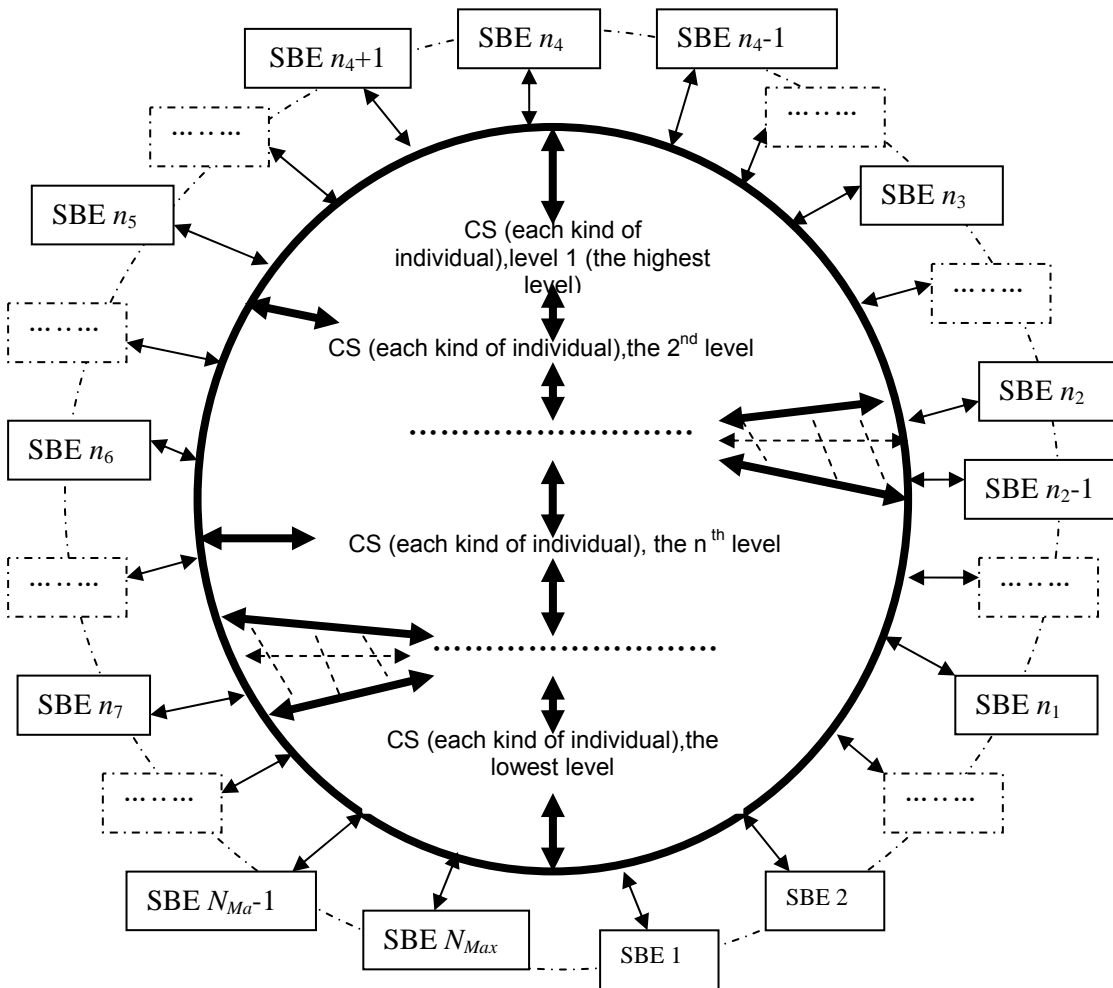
SBE $n_4$+1

SBE $n_4$

SBE $n_4$-1

…….

…….

SBE $n_3$

SBE $n_5$

CS (each kind of individual),level 1 (the highest level)

…….

…….

CS (each kind of individual),the 2$^{nd}$ level

SBE $n_2$

……………………

SBE $n_6$

SBE $n_2$-1

CS (each kind of individual), the n $^{th}$ level

…….

…….

……………………

SBE $n_7$

SBE $n_1$

CS (each kind of individual),the lowest level

…….

…….

SBE $N_{Ma}$-1

SBE 2

SBE $N_{Max}$

SBE 1